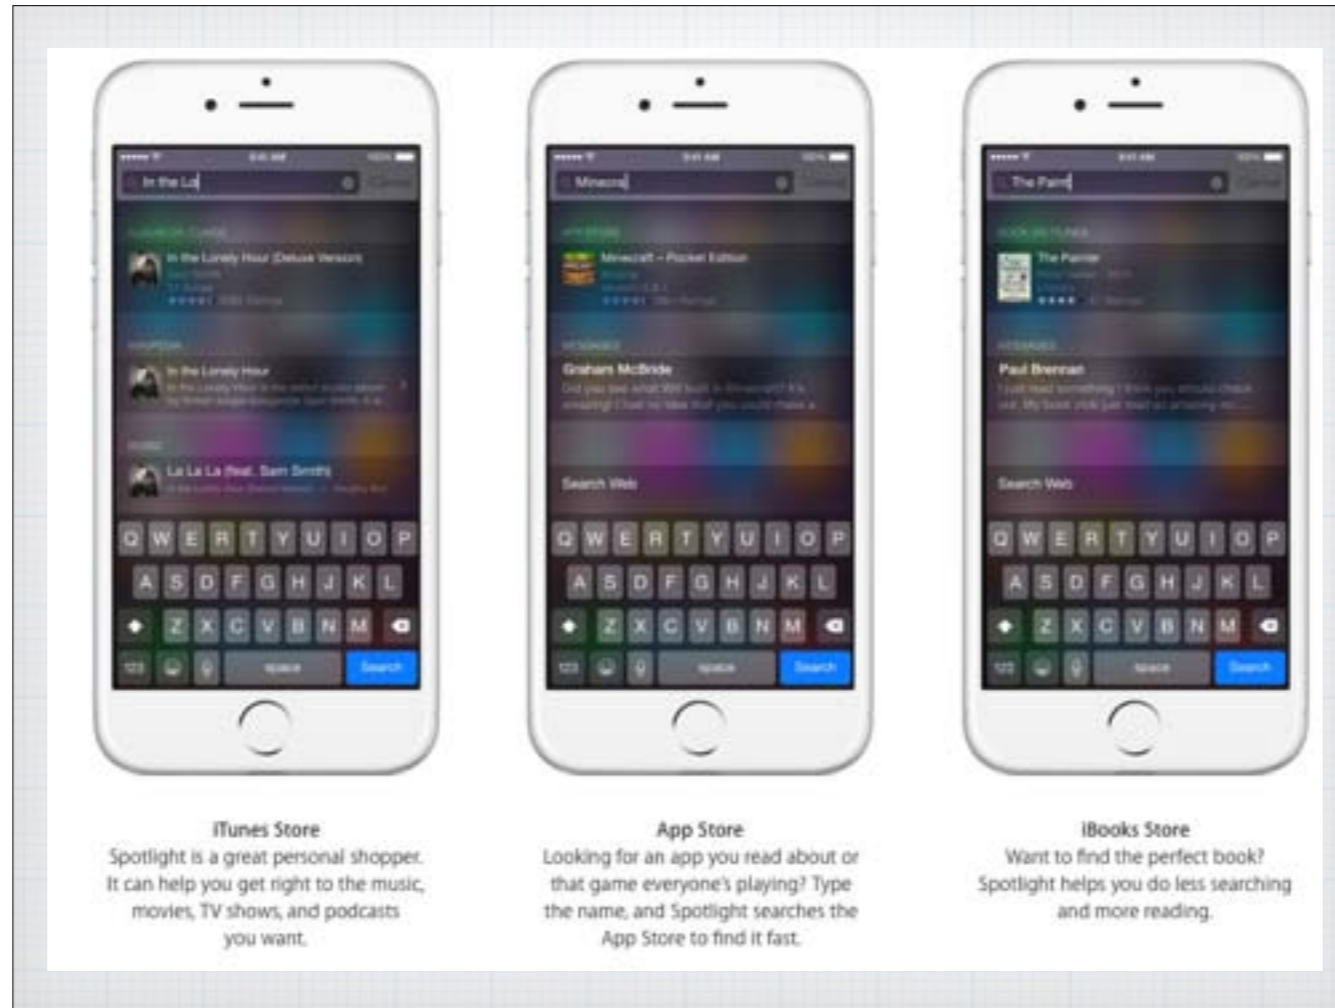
In the Lo

In the Lonely Hour (Deluxe Version)

In the Lonely Hour

La La La (feat. Sam Smith)

Q W E R T Y U I O P
A S D F G H J K L
Z X C V B N M
123 space Search

Minecra

Minecraft – Pocket Edition

Graham McBride

Search Web

Q W E R T Y U I O P
A S D F G H J K L
Z X C V B N M
123 space Search

The Paint

The Painter

Paul Brennan

Search Web

Q W E R T Y U I O P
A S D F G H J K L
Z X C V B N M
123 space Search

iTunes Store
Spotlight is a great personal shopper. It can help you get right to the music, movies, TV shows, and podcasts you want.

App Store
Looking for an app you read about or that game everyone's playing? Type the name, and Spotlight searches the App Store to find it fast.

iBooks Store
Want to find the perfect book? Spotlight helps you do less searching and more reading.